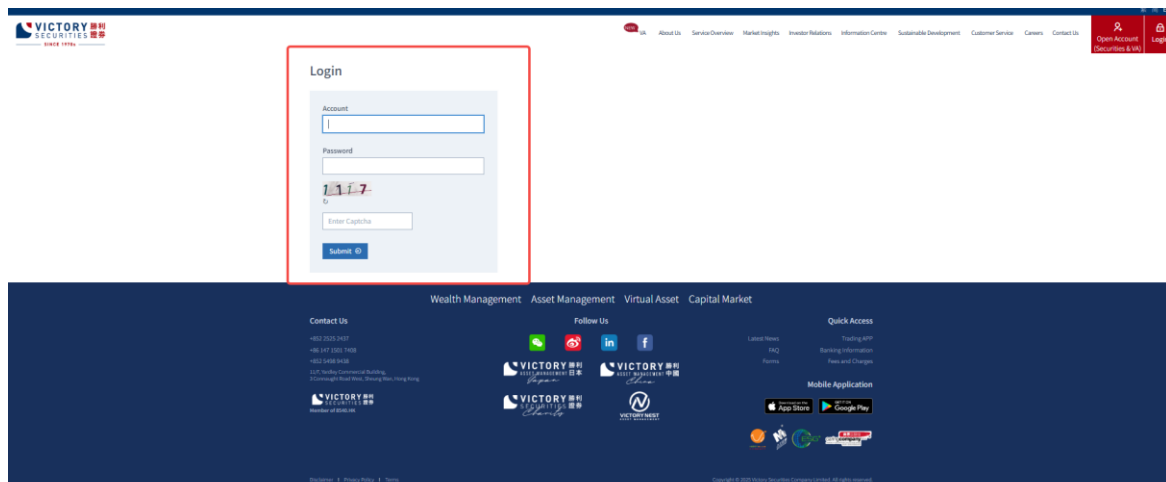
VICTORY 勝利 SECURITIES 證券 SINCE 1970s

NEW Uk About Us Service Overview Market Insights Investor Relations Information Centre Sustainable Development Customer Service Careers Contact Us Open Account (Securities & VA) Login

Login

Account

Password

1117

Enter Captcha

Submit

Wealth Management Asset Management Virtual Asset Capital Market

Contact Us

+852 2525 2437
+86 197 1501 7408
+852 5498 9438
11/F, Yardley Commercial Building, 3 Connaught Road West, Sheung Wan, Hong Kong

VICTORY 勝利 SECURITIES 證券
Member of BVALHK

Follow Us

VICTORY 勝利 ASSET MANAGEMENT 日本 Japan
VICTORY 勝利 ASSET MANAGEMENT 中國 China
VICTORY 勝利 SECURITIES 證券 Charity
VICTORY NEST ASSET MANAGEMENT

Quick Access

Latest News Trading APP
FAQ Banking Information
Forms Fees and Charges

Mobile Application

Download on the App Store
GET IT ON Google Play

Disclaimer | Privacy Policy | Terms

Copyright © 2025 Victory Securities Company Limited. All rights reserved.